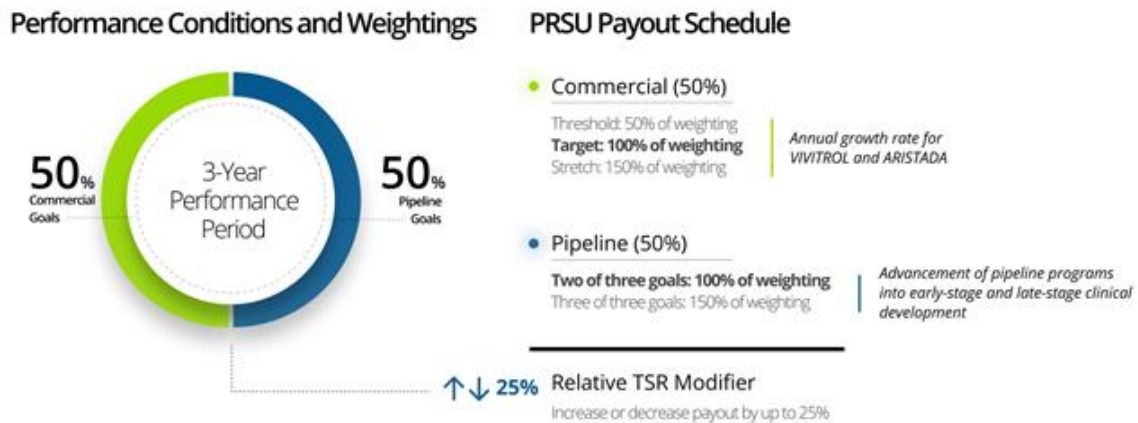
Performance Conditions and Weightings

50% Commercial Goals

3-Year Performance Period

50% Pipeline Goals

PRSU Payout Schedule

Commercial (50%)

Threshold: 50% of weighting
Target: 100% of weighting
Stretch: 150% of weighting

Annual growth rate for VIVITROL and ARISTADA

Pipeline (50%)

Two of three goals: 100% of weighting
Three of three goals: 150% of weighting

Advancement of pipeline programs into early-stage and late-stage clinical development

↑↓ 25% Relative TSR Modifier

Increase or decrease payout by up to 25%